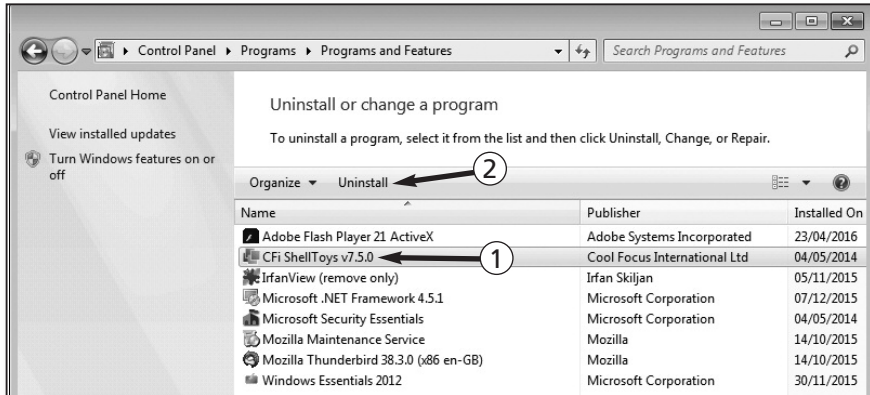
Control Panel ▸ Programs ▸ Programs and Features

Search Programs and Features

Control Panel Home

View installed updates

Turn Windows features on or off

Uninstall or change a program

To uninstall a program, select it from the list and then click Uninstall, Change, or Repair.

Organize ▾ Uninstall

2

| Name | Publisher | Installed On |
|---|---|---|
| Adobe Flash Player 21 ActiveX | Adobe Systems Incorporated | 23/04/2016 |
| CFi ShellToys v7.5.0 | Cool Focus International Ltd | 04/05/2014 |
| IrfanView (remove only) | Irfan Skiljan | 05/11/2015 |
| Microsoft .NET Framework 4.5.1 | Microsoft Corporation | 07/12/2015 |
| Microsoft Security Essentials | Microsoft Corporation | 04/05/2014 |
| Mozilla Maintenance Service | Mozilla | 14/10/2015 |
| Mozilla Thunderbird 38.3.0 (x86 en-GB) | Mozilla | 14/10/2015 |
| Windows Essentials 2012 | Microsoft Corporation | 30/11/2015 |

1